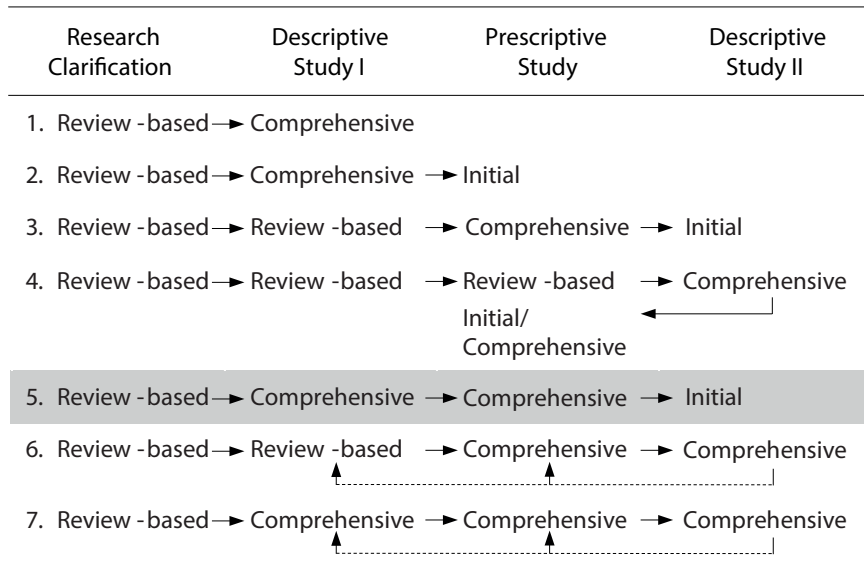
| Research Clarification | Descriptive Study I | Prescriptive Study | Descriptive Study II |
|---|---|---|---|
| 1. Review -based | Comprehensive | | |
| 2. Review -based | Comprehensive | Initial | |
| 3. Review -based | Review -based | Comprehensive | Initial |
| 4. Review -based | Review -based | Review -based<br>Initial/<br>Comprehensive | Comprehensive |
| 5. Review -based | Comprehensive | Comprehensive | Initial |
| 6. Review -based | Review -based | Comprehensive | Comprehensive |
| 7. Review -based | Comprehensive | Comprehensive | Comprehensive |